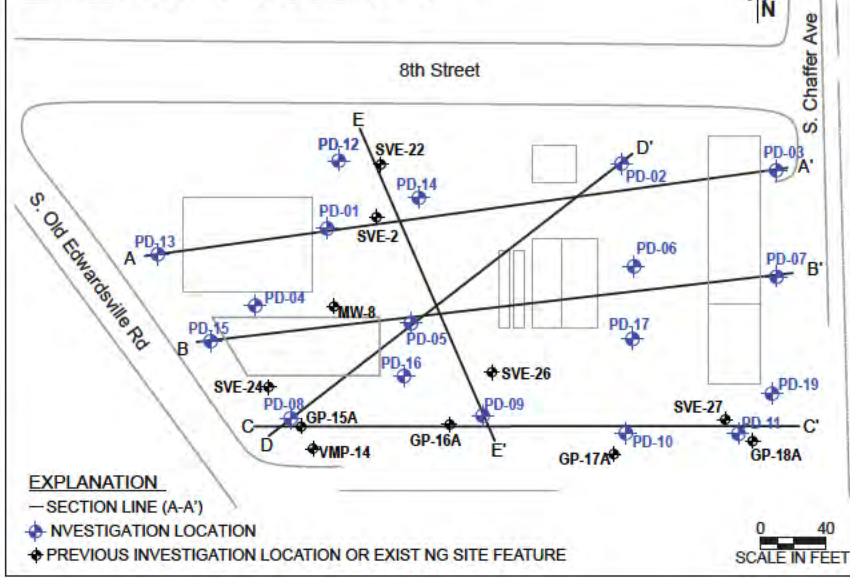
N

8th Street

S. Chaffer Ave

S. Old Edwardsville Rd

E
D'
PD-12
SVE-22
PD-03
A'
PD-02
PD-14
PD-01
SVE-2
PD-13
A
PD-06
PD-07
B'
PD-04
MW-8
PD-15
PD-05
PD-17
B
PD-16
SVE-26
SVE-24
PD-19
PD-08
GP-15A
PD-09
SVE-27
PD-11
C
C'
D
GP-16A
E'
PD-10
GP-18A
VMP-14
GP-17A

EXPLANATION
SECTION LINE (A-A')
NVESTIGATION LOCATION
PREVIOUS INVESTIGATION LOCATION OR EXIST NG SITE FEATURE

0 40
SCALE IN FEET